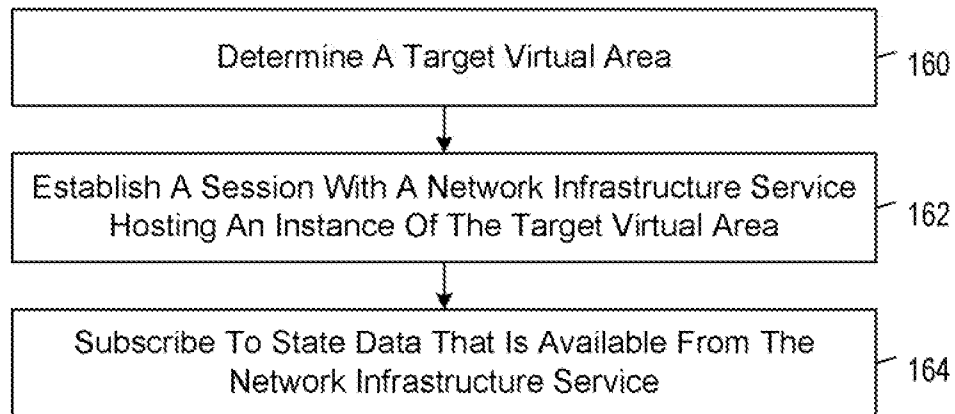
Determine A Target Virtual Area

160

Establish A Session With A Network Infrastructure Service Hosting An Instance Of The Target Virtual Area

162

Subscribe To State Data That Is Available From The Network Infrastructure Service

164